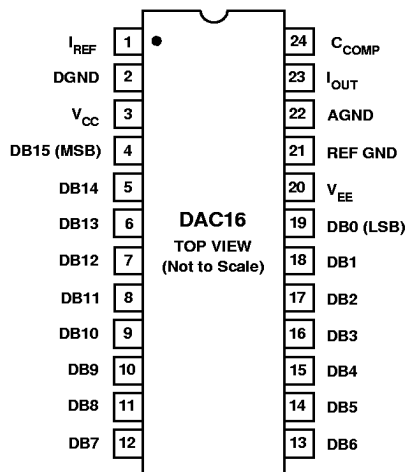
$I_{REF}$ 1
DGND 2
$V_{CC}$ 3
DB15 (MSB) 4
DB14 5
DB13 6
DB12 7
DB11 8
DB10 9
DB9 10
DB8 11
DB7 12

DAC16
TOP VIEW
(Not to Scale)

24 $C_{COMP}$
23 $I_{OUT}$
22 AGND
21 REF GND
20 $V_{EE}$
19 DB0 (LSB)
18 DB1
17 DB2
16 DB3
15 DB4
14 DB5
13 DB6